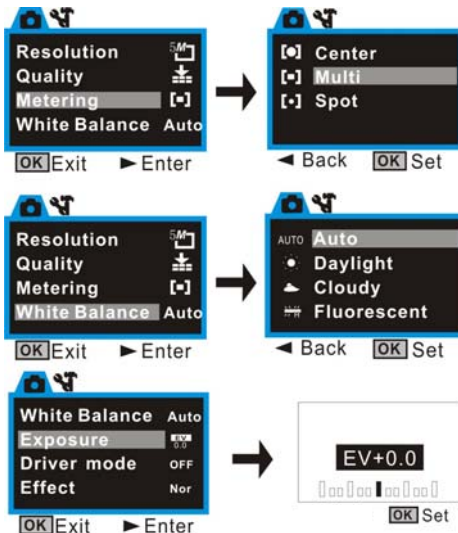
Resolution 5M
Quality
Metering [•]
White Balance Auto

OK Exit ► Enter

[•] Center
[•] Multi
[•] Spot

◄ Back OK Set

Resolution 5M
Quality
Metering [•]
White Balance Auto

OK Exit ► Enter

AUTO Auto
Daylight
Cloudy
Fluorescent

◄ Back OK Set

White Balance Auto
Exposure EV 0.0
Driver mode OFF
Effect Nor

OK Exit ► Enter

EV+0.0

OK Set